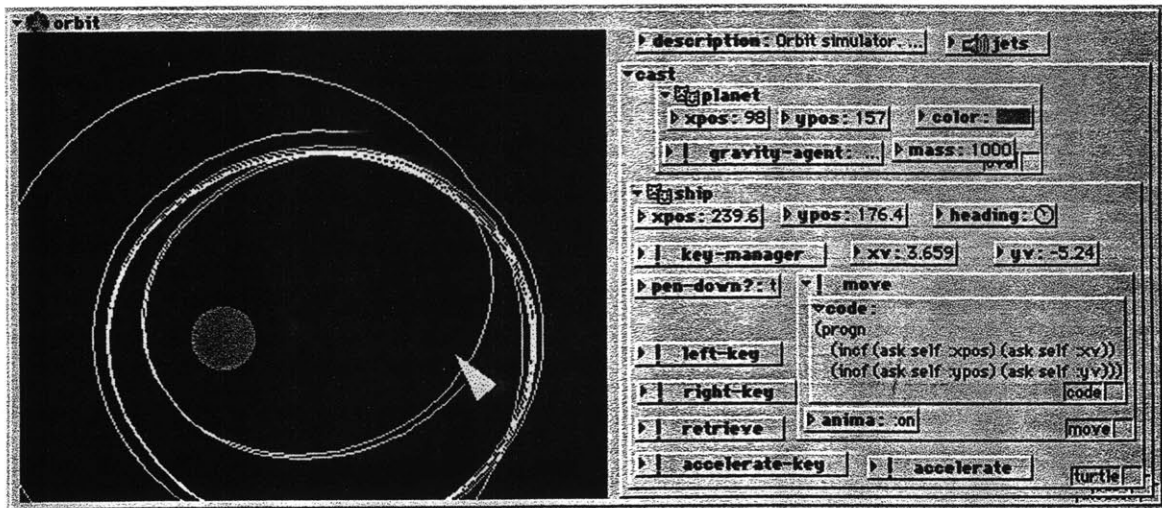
orbit

description: Orbit simulator...

jets

cast

planet

xpos: 98

ypos: 157

color:

gravity-agent: ...

mass: 1000

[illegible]

ship

xpos: 239.6

ypos: 176.4

heading:

key-manager

xv: 3.659

yv: -5.24

pen-down?: t

move

code:
(progn
(incf (ask self :xpos) (ask self :xv))
(incf (ask self :ypos) (ask self :yv)))

code

left-key

right-key

retrieve

anima: :on

move

accelerate-key

accelerate

turtle